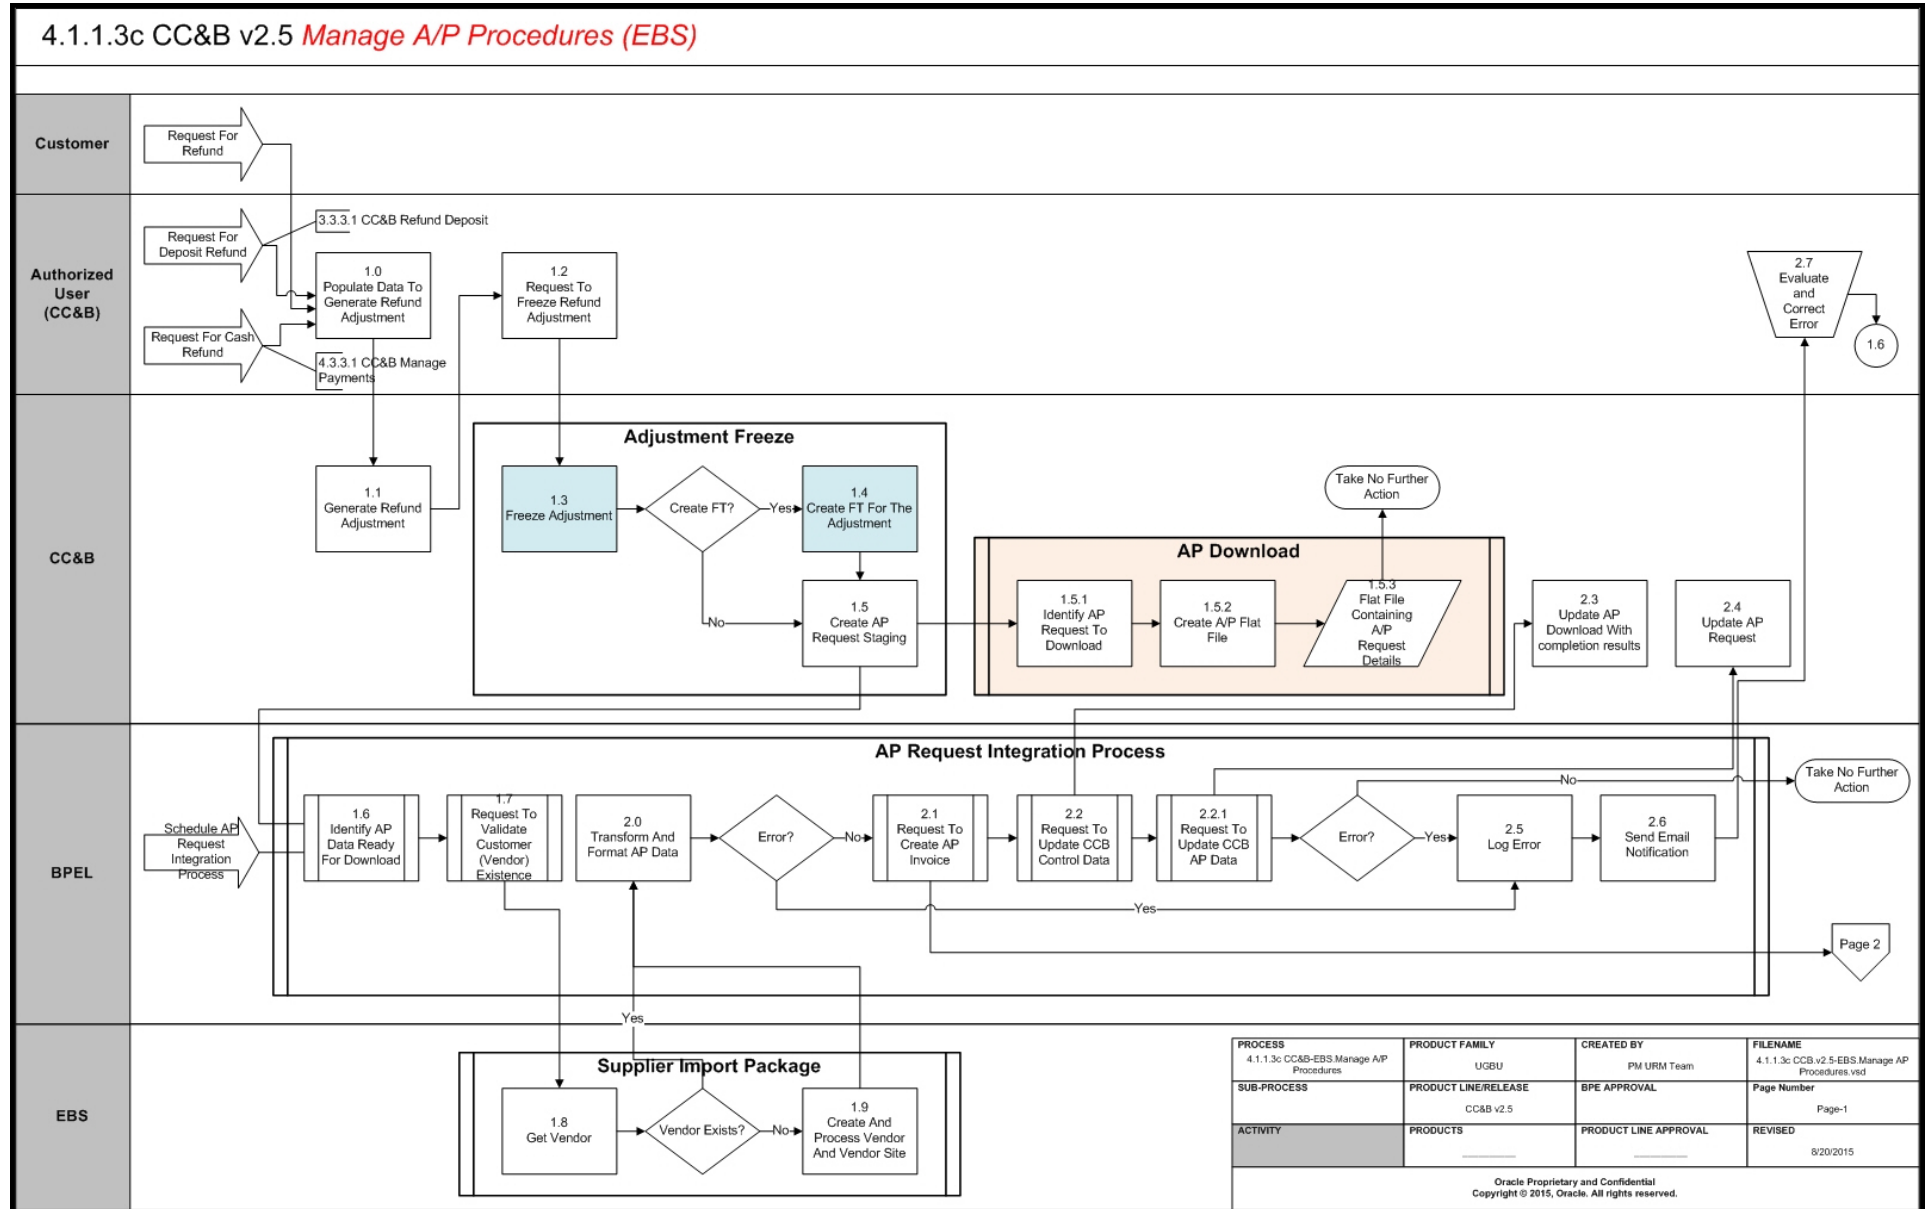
4.1.1.3c CC&B v2.5 Manage A/P Procedures (EBS)

Customer

Request For Refund

Authorized User (CC&B)

3.3.3.1 CC&B Refund Deposit

Request For Deposit Refund

1.0 Populate Data To Generate Refund Adjustment

1.2 Request To Freeze Refund Adjustment

Request For Cash Refund

4.3.3.1 CC&B Manage Payments

2.7 Evaluate and Correct Error

1.6

CC&B

Adjustment Freeze

1.1 Generate Refund Adjustment

1.3 Freeze Adjustment

Create FT?

Yes

1.4 Create FT For The Adjustment

No

1.5 Create AP Request Staging

Take No Further Action

AP Download

1.5.1 Identify AP Request To Download

1.5.2 Create A/P Flat File

1.5.3 Flat File Containing A/P Request Details

2.3 Update AP Download With completion results

2.4 Update AP Request

BPEL

AP Request Integration Process

Schedule AP Request Integration Process

1.6 Identify AP Data Ready For Download

1.7 Request To Validate Customer (Vendor) Existence

2.0 Transform And Format AP Data

Error?

No

2.1 Request To Create AP Invoice

2.2 Request To Update CCB Control Data

2.2.1 Request To Update CCB AP Data

Error?

Yes

No

2.5 Log Error

2.6 Send Email Notification

Take No Further Action

Yes

Page 2

EBS

Yes

Supplier Import Package

1.8 Get Vendor

Vendor Exists?

No

1.9 Create And Process Vendor And Vendor Site

| PROCESS 4.1.1.3c CC&B-EBS.Manage A/P Procedures | PRODUCT FAMILY UGBU | CREATED BY PM URM Team | FILENAME 4.1.1.3c CCB.v2.5-EBS.Manage AP Procedures.vsd |
|---|---|---|---|
| SUB-PROCESS | PRODUCT LINE/RELEASE CC&B v2.5 | BPE APPROVAL | Page Number Page-1 |
| ACTIVITY | PRODUCTS | PRODUCT LINE APPROVAL | REVISED 8/20/2015 |

Oracle Proprietary and Confidential
Copyright © 2015, Oracle. All rights reserved.